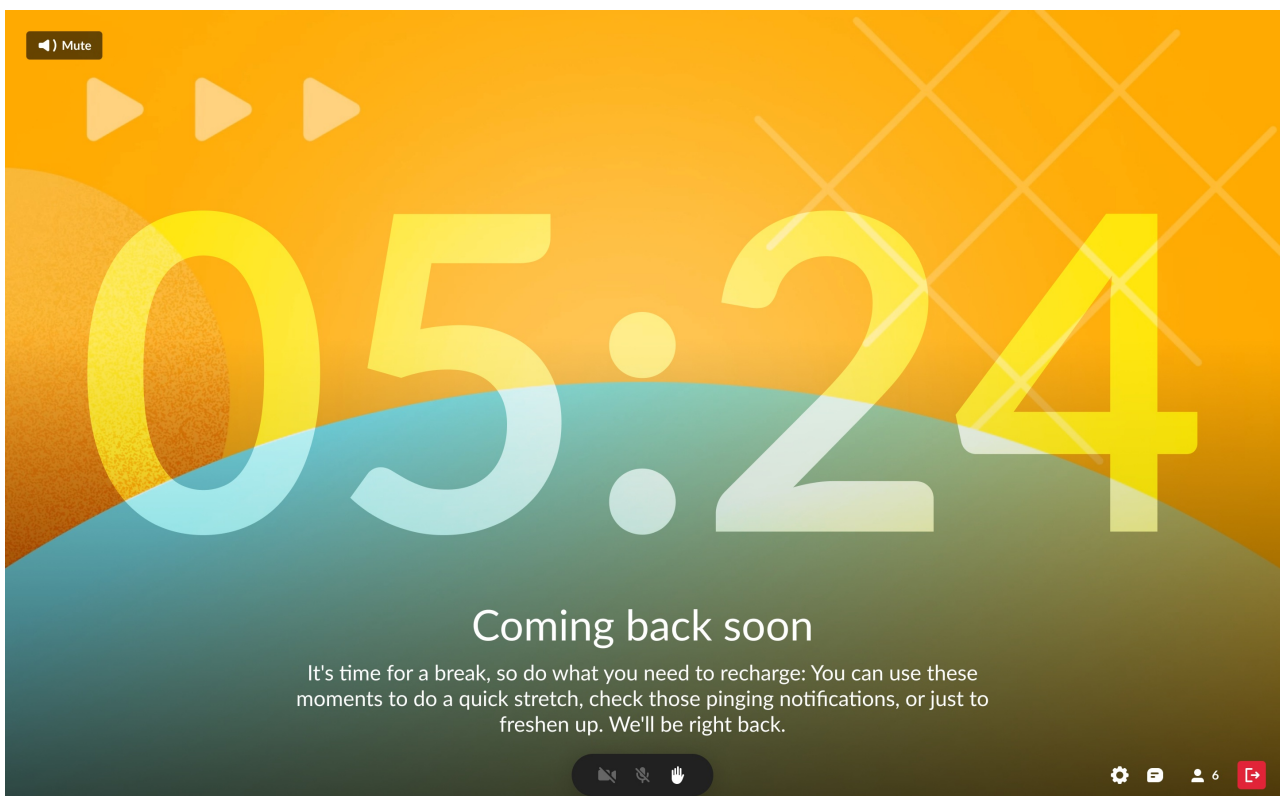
Mute

05:24

Coming back soon

It's time for a break, so do what you need to recharge: You can use these moments to do a quick stretch, check those pinging notifications, or just to freshen up. We'll be right back.

6